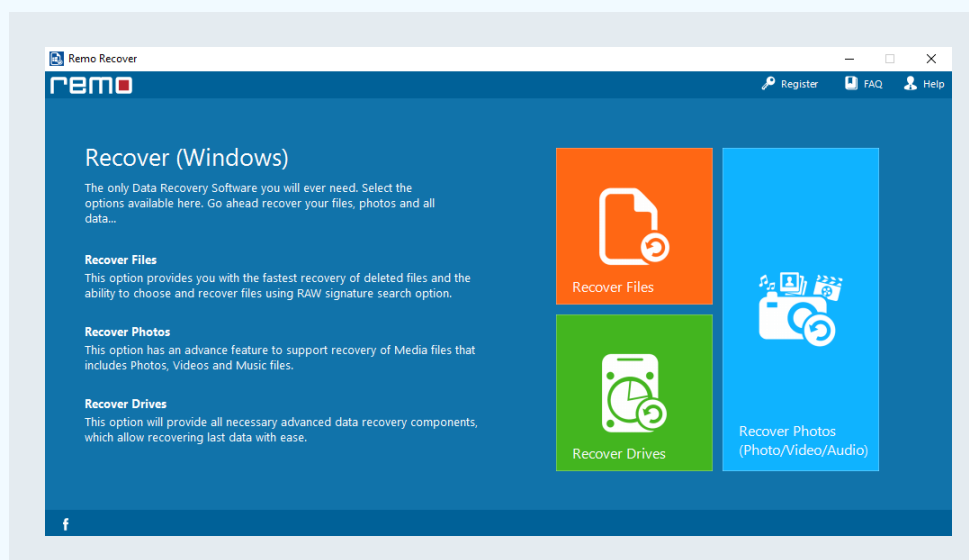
Remo Recover

remo

Register FAQ Help

Recover (Windows)

The only Data Recovery Software you will ever need. Select the options available here. Go ahead recover your files, photos and all data...

Recover Files

This option provides you with the fastest recovery of deleted files and the ability to choose and recover files using RAW signature search option.

Recover Photos

This option has an advance feature to support recovery of Media files that includes Photos, Videos and Music files.

Recover Drives

This option will provide all necessary advanced data recovery components, which allow recovering last data with ease.

Recover Files

Recover Drives

Recover Photos (Photo/Video/Audio)

f